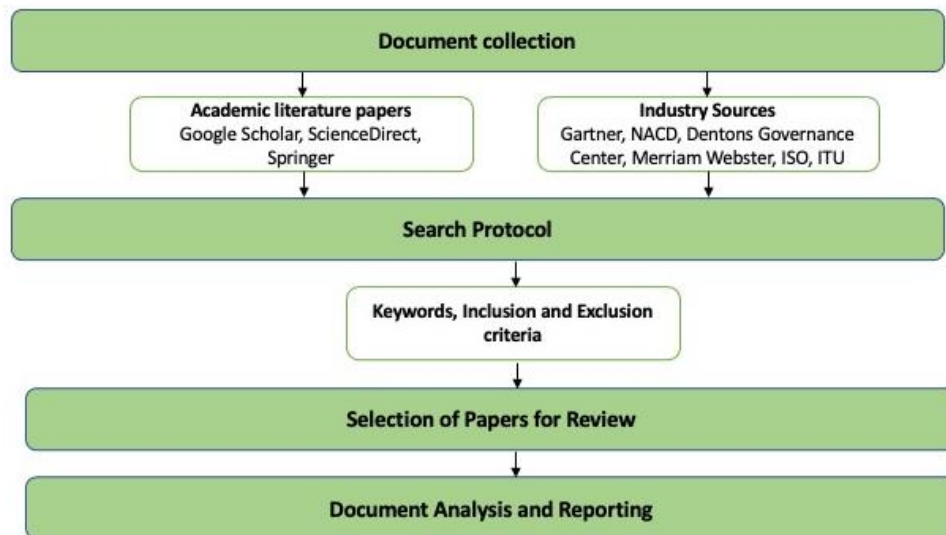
Document collection

Academic literature papers
Google Scholar, ScienceDirect, Springer

Industry Sources
Gartner, NACD, Dentons Governance Center, Merriam Webster, ISO, ITU

Search Protocol

Keywords, Inclusion and Exclusion criteria

Selection of Papers for Review

Document Analysis and Reporting